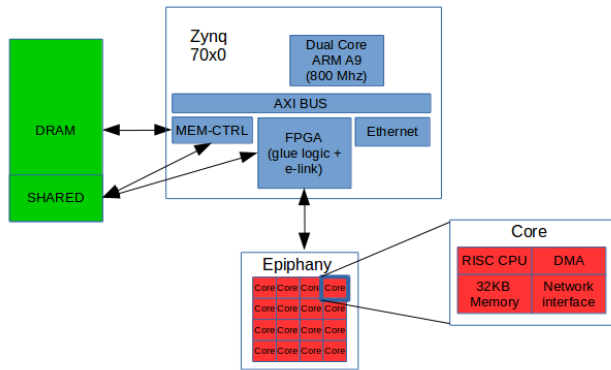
DRAM

SHARED

Zynq
70x0

Dual Core
ARM A9
(800 Mhz)

AXI BUS

MEM-CTRL

FPGA
(glue logic +
e-link)

Ethernet

Epiphany

| Core | Core | Core | Core |
|---|---|---|---|
| Core | Core | Core | Core |
| Core | Core | Core | Core |
| Core | Core | Core | Core |

Core

| RISC CPU | DMA |
|---|---|
| 32KB Memory | Network interface |